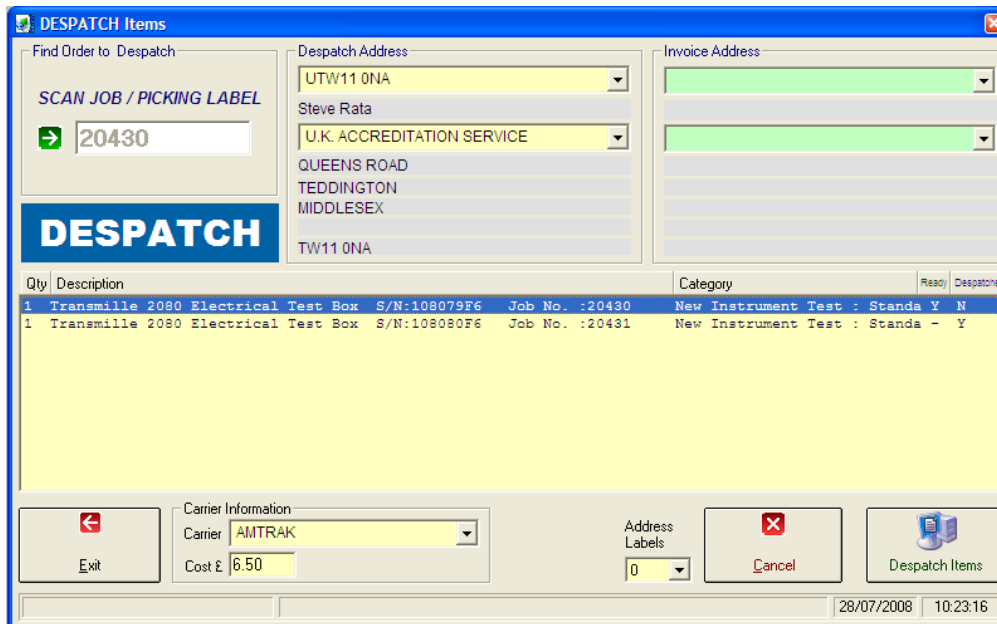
DESPATCH Items

Find Order to Despatch

SCAN JOB / PICKING LABEL

20430

DESPATCH

Despatch Address

UTW11 0NA

Steve Rata

U.K. ACCREDITATION SERVICE

QUEENS ROAD

TEDDINGTON

MIDDLESEX

TW11 0NA

Invoice Address

| Qty | Description | Category | Ready | Despatche |
|---|---|---|---|---|
| 1 | Transmille 2080 Electrical Test Box S/N:108079F6 Job No. :20430 | New Instrument Test : Standa | Y | N |
| 1 | Transmille 2080 Electrical Test Box S/N:108080F6 Job No. :20431 | New Instrument Test : Standa | - | Y |

Exit

Carrier Information

Carrier AMTRAK

Cost £ 6.50

Address Labels

0

Cancel

Despatch Items

28/07/2008

10:23:16